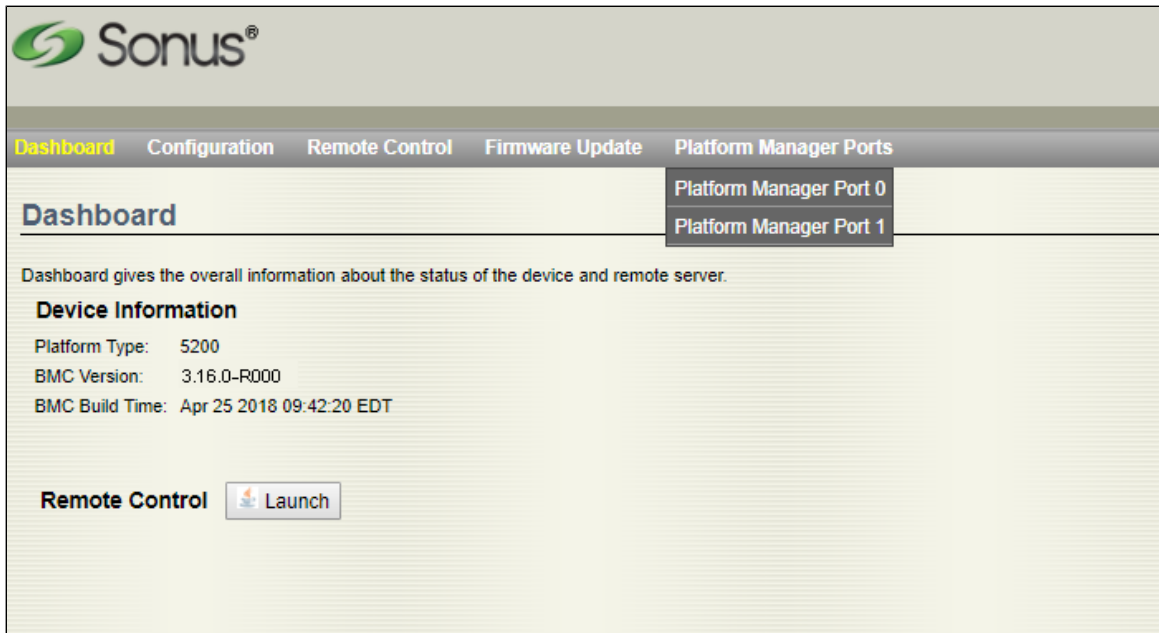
Sonus®

Dashboard Configuration Remote Control Firmware Update Platform Manager Ports

Platform Manager Port 0
Platform Manager Port 1

Dashboard

Dashboard gives the overall information about the status of the device and remote server.

Device Information

Platform Type: 5200
BMC Version: 3.16.0-R000
BMC Build Time: Apr 25 2018 09:42:20 EDT

Remote Control Launch